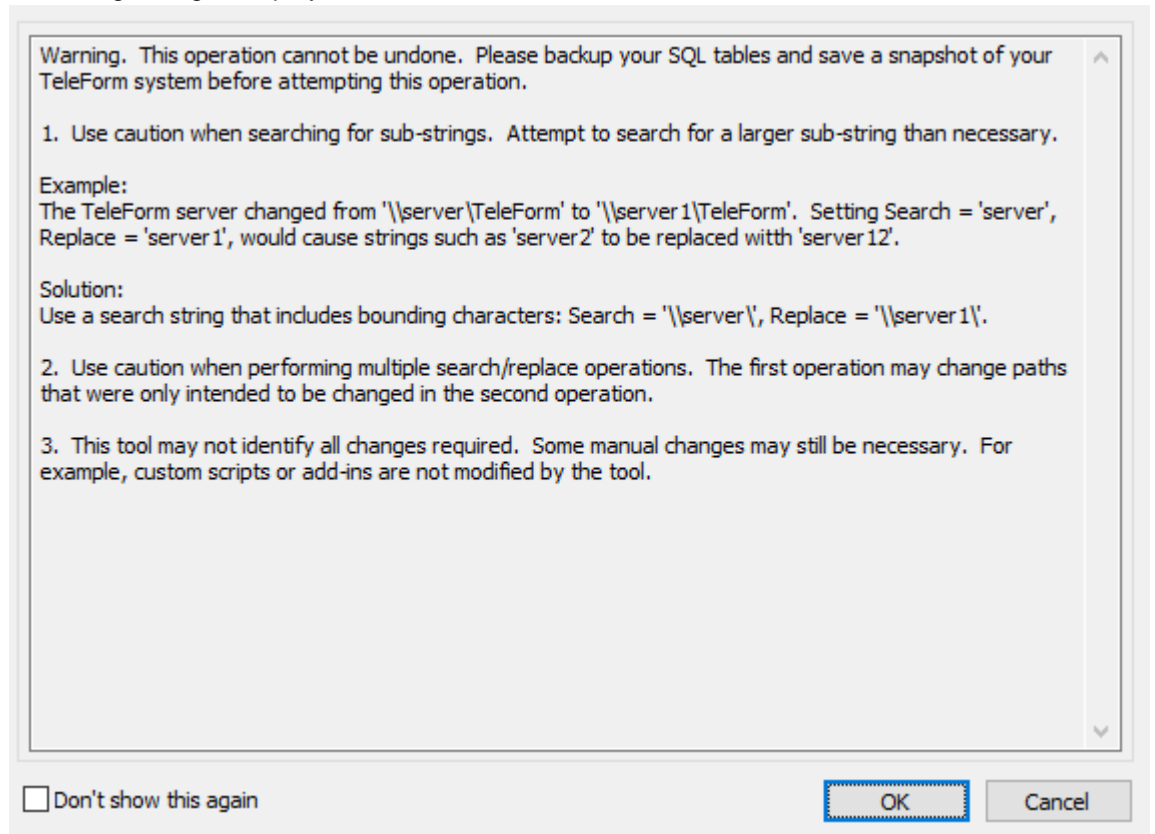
Warning. This operation cannot be undone. Please backup your SQL tables and save a snapshot of your TeleForm system before attempting this operation.

1. Use caution when searching for sub-strings. Attempt to search for a larger sub-string than necessary.

Example:
The TeleForm server changed from '\\server\TeleForm' to '\\server1\TeleForm'. Setting Search = 'server', Replace = 'server1', would cause strings such as 'server2' to be replaced with 'server12'.

Solution:
Use a search string that includes bounding characters: Search = '\\server\', Replace = '\\server1\'.

2. Use caution when performing multiple search/replace operations. The first operation may change paths that were only intended to be changed in the second operation.

3. This tool may not identify all changes required. Some manual changes may still be necessary. For example, custom scripts or add-ins are not modified by the tool.

Don't show this again

OK

Cancel